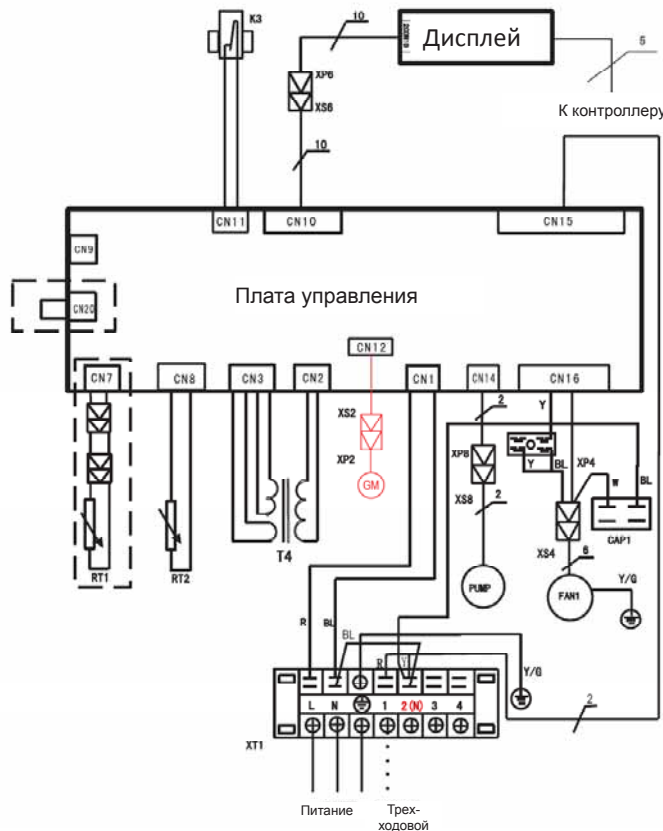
K3
10
Дисплей
5
К контроллеру
XP6
XS6
10
CN11
CN10
CN15
CN9
CN20
Плата управления
CN12
CN7
CN8
CN3
CN2
CN1
CN14
CN16
XS2
XP2
GM
2
Y
XP8
Y
BL
XP4
W
BL
XS8
2
XS4
6
CAP1
T4
RT1
RT2
PUMP
FAN1
Y/G
R
BL
BL
R
Y
Y/G
L
N
1
2(N)
3
4
XT1
2
Питание
Трех-
ходовой